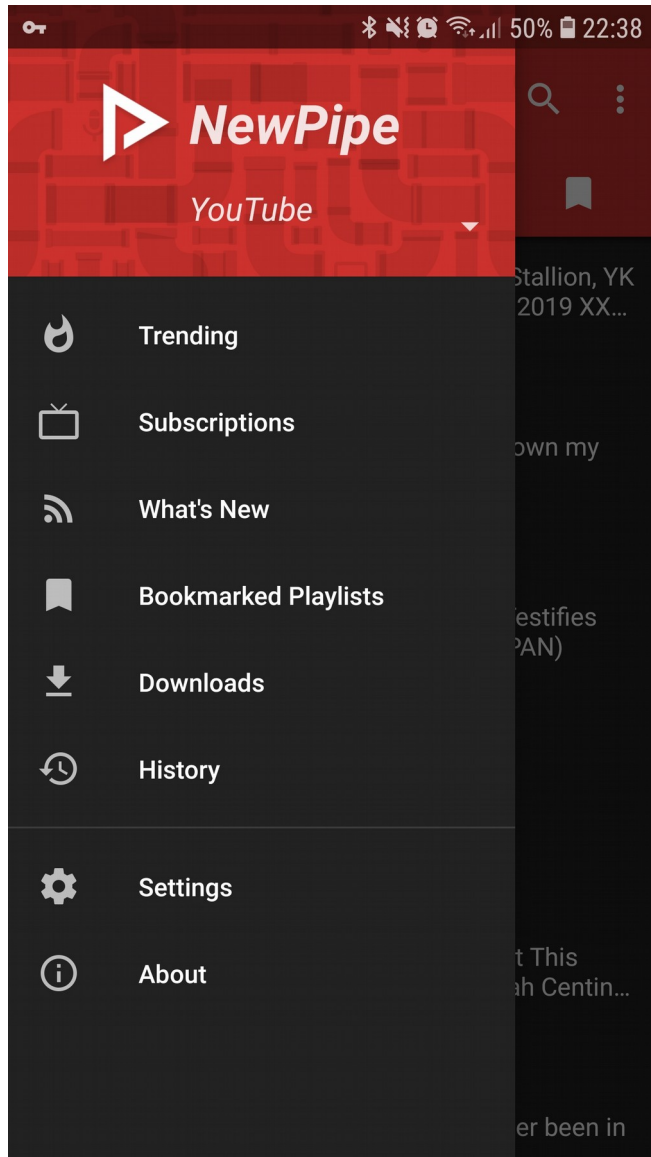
50% 22:38

NewPipe

YouTube

Stallion, YK
2019 XX...

Trending

Subscriptions

What's New

Bookmarked Playlists

Downloads

History

Settings

About

own my

estifies
PAN)

t This
ah Centin...

er been in